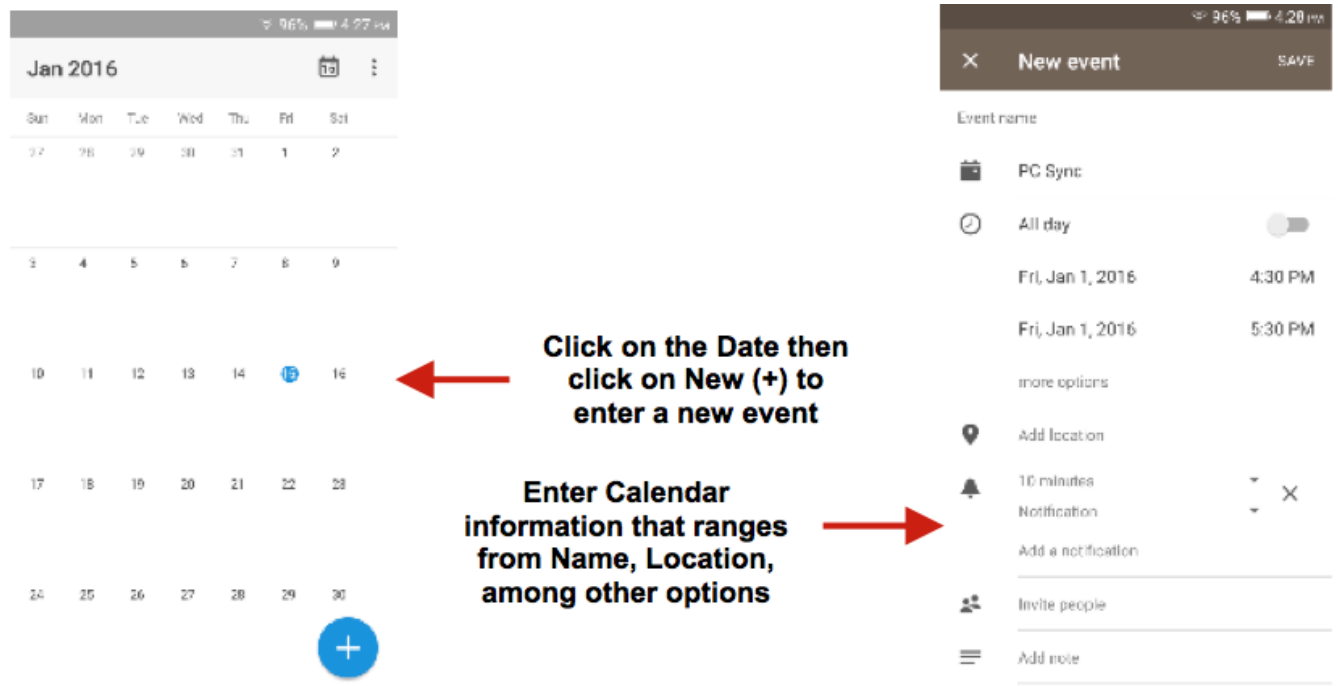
96% 4:27 PM

Jan 2016

| Sun | Mon | Tue | Wed | Thu | Fri | Sat |
|---|---|---|---|---|---|---|
| 27 | 28 | 29 | 30 | 31 | 1 | 2 |
| 3 | 4 | 5 | 6 | 7 | 8 | 9 |
| 10 | 11 | 12 | 13 | 14 | 15 | 16 |
| 17 | 18 | 19 | 20 | 21 | 22 | 23 |
| 24 | 25 | 26 | 27 | 28 | 29 | 30 |

+

Click on the Date then click on New (+) to enter a new event

Enter Calendar information that ranges from Name, Location, among other options

96% 4:28 PM

× New event SAVE

Event name

PC Sync

All day

Fri, Jan 1, 2016 4:30 PM

Fri, Jan 1, 2016 5:30 PM

more options

Add location

10 minutes

Notification

×

Add a notification

Invite people

Add note